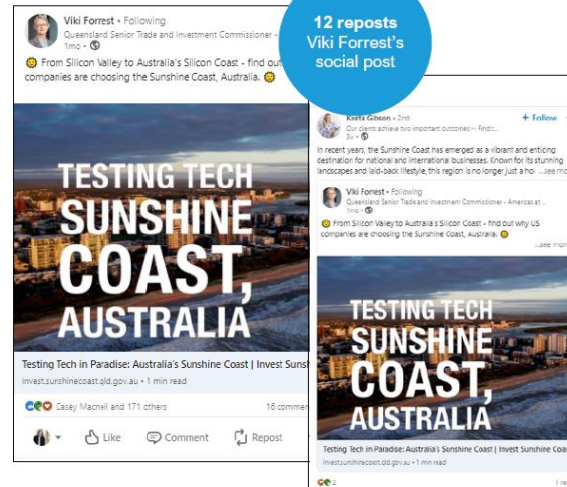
Viki Forrest • Following
Queensland Senior Trade and Investment Commissioner
1mo •

From Silicon Valley to Australia's Silicon Coast - find out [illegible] companies are choosing the Sunshine Coast, Australia.

12 reposts
Viki Forrest's social post

TESTING TECH
SUNSHINE
COAST,
AUSTRALIA

Testing Tech in Paradise: Australia's Sunshine Coast | Invest Sunsh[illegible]
invest.sunshinecoast.qld.gov.au • 1 min read

Casey Macneil and 171 others
16 comme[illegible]

Like
Comment
Repost

Keeta Gibson • 2nd
Our clients achieve two important outcomes – Find t...
3w •
+ Follow

In recent years, the Sunshine Coast has emerged as a vibrant and enticing destination for national and international businesses. Known for its stunning landscapes and laid-back lifestyle, this region is no longer just a hol ...see mo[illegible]

Viki Forrest • Following
Queensland Senior Trade and Investment Commissioner - Americas at ...
1mo •

From Silicon Valley to Australia's Silicon Coast - find out why US companies are choosing the Sunshine Coast, Australia.
...see mor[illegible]

TESTING TECH
SUNSHINE
COAST,
AUSTRALIA

Testing Tech in Paradise: Australia's Sunshine Coast | Invest Sunshine Coa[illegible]
invest.sunshinecoast.qld.gov.au • 1 min read

2